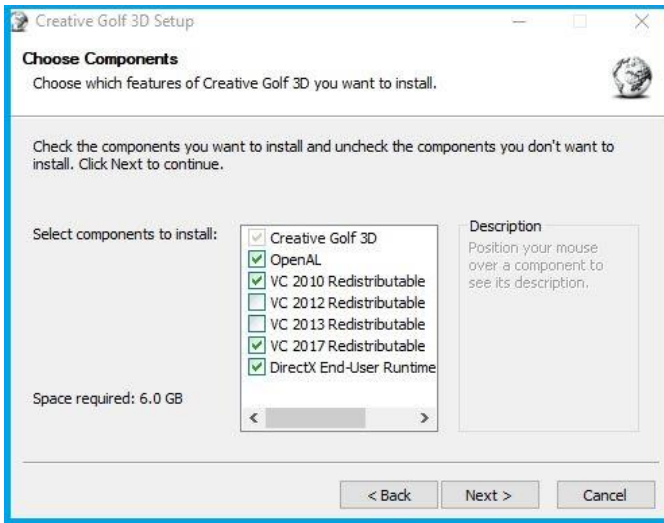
Creative Golf 3D Setup

Choose Components
Choose which features of Creative Golf 3D you want to install.

Check the components you want to install and uncheck the components you don't want to install. Click Next to continue.

Select components to install:

Creative Golf 3D
OpenAL
VC 2010 Redistributable
VC 2012 Redistributable
VC 2013 Redistributable
VC 2017 Redistributable
DirectX End-User Runtime

Description
Position your mouse over a component to see its description.

Space required: 6.0 GB

< Back
Next >
Cancel